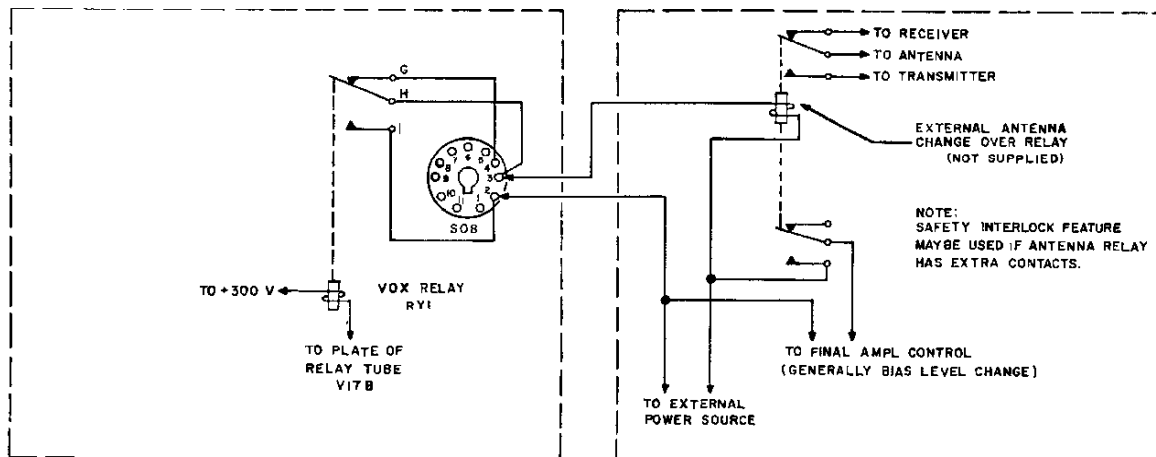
G

H

I

SO8

1 2 3 4 5 6 7 8 9 10 11

TO +300 V

VOX RELAY
RY1

TO PLATE OF
RELAY TUBE
V17B

TO RECEIVER

TO ANTENNA

TO TRANSMITTER

EXTERNAL ANTENNA
CHANGE OVER RELAY
(NOT SUPPLIED)

NOTE:
SAFETY INTERLOCK FEATURE
MAYBE USED IF ANTENNA RELAY
HAS EXTRA CONTACTS.

TO FINAL AMPL CONTROL
(GENERALLY BIAS LEVEL CHANGE)

TO EXTERNAL
POWER SOURCE